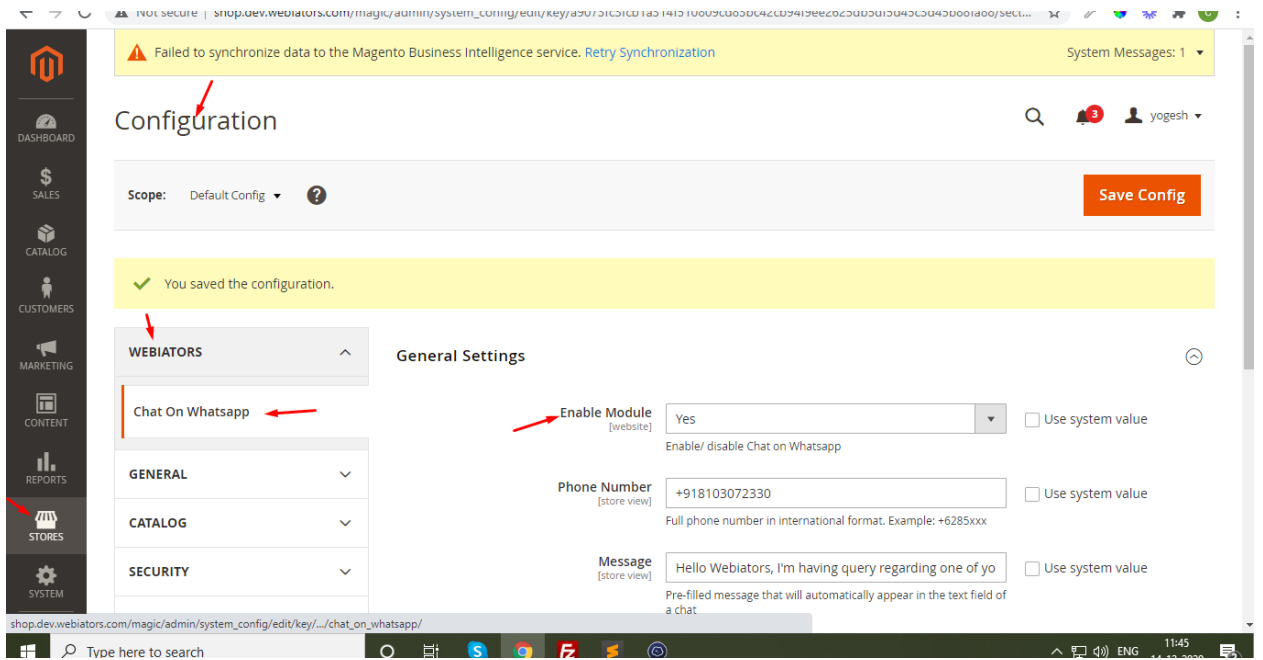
Not secure | shop.dev.webiators.com/magic/admin/system_config/edit/key/a9073fc5fcb1a514f510809cd85bc42cb94f9ee2825db5d15d45c5d45b66fa86/sect...

Failed to synchronize data to the Magento Business Intelligence service. Retry Synchronization

System Messages: 1

DASHBOARD
SALES
CATALOG
CUSTOMERS
MARKETING
CONTENT
REPORTS
STORES
SYSTEM

Configuration

3

yogesh

Scope: Default Config

Save Config

You saved the configuration.

WEBIATORS

Chat On Whatsapp

GENERAL

CATALOG

SECURITY

General Settings

Enable Module
[website]

Yes

Use system value

Enable/ disable Chat on Whatsapp

Phone Number
[store view]

+918103072330

Use system value

Full phone number in international format. Example: +6285xxx

Message
[store view]

Hello Webiators, I'm having query regarding one of yo

Use system value

Pre-filled message that will automatically appear in the text field of a chat

shop.dev.webiators.com/magic/admin/system_config/edit/key/.../chat_on_whatsapp/

Type here to search

ENG

11:45
14-12-2020